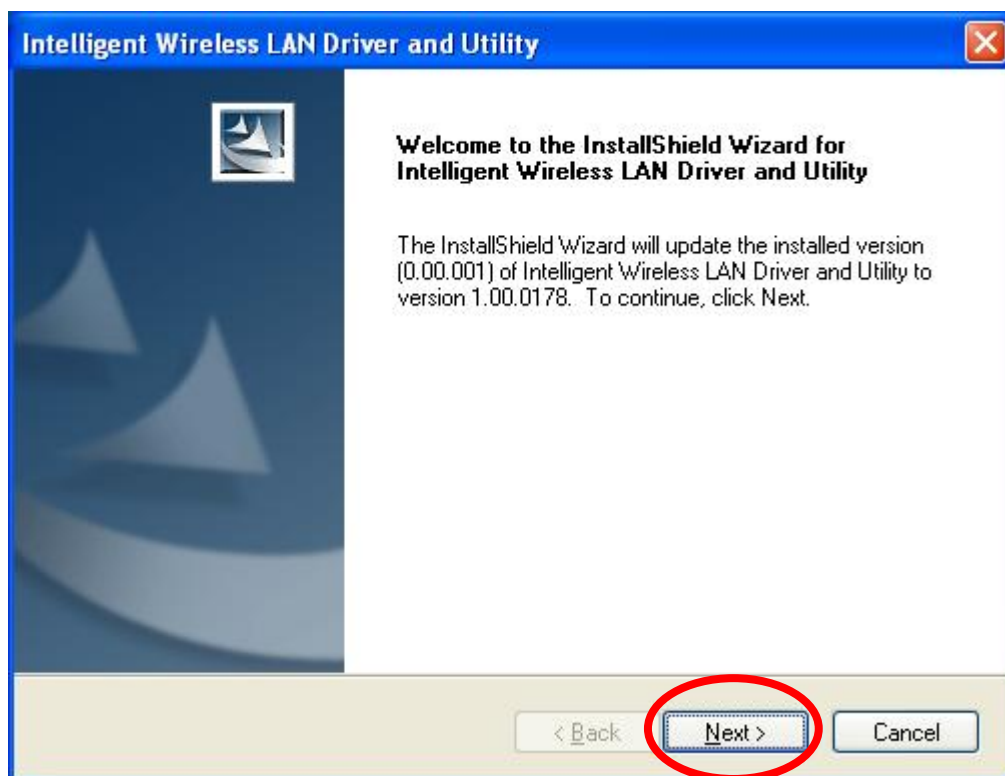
Intelligent Wireless LAN Driver and Utility

Welcome to the InstallShield Wizard for Intelligent Wireless LAN Driver and Utility

The InstallShield Wizard will update the installed version (0.00.001) of Intelligent Wireless LAN Driver and Utility to version 1.00.0178. To continue, click Next.

< Back Next > Cancel